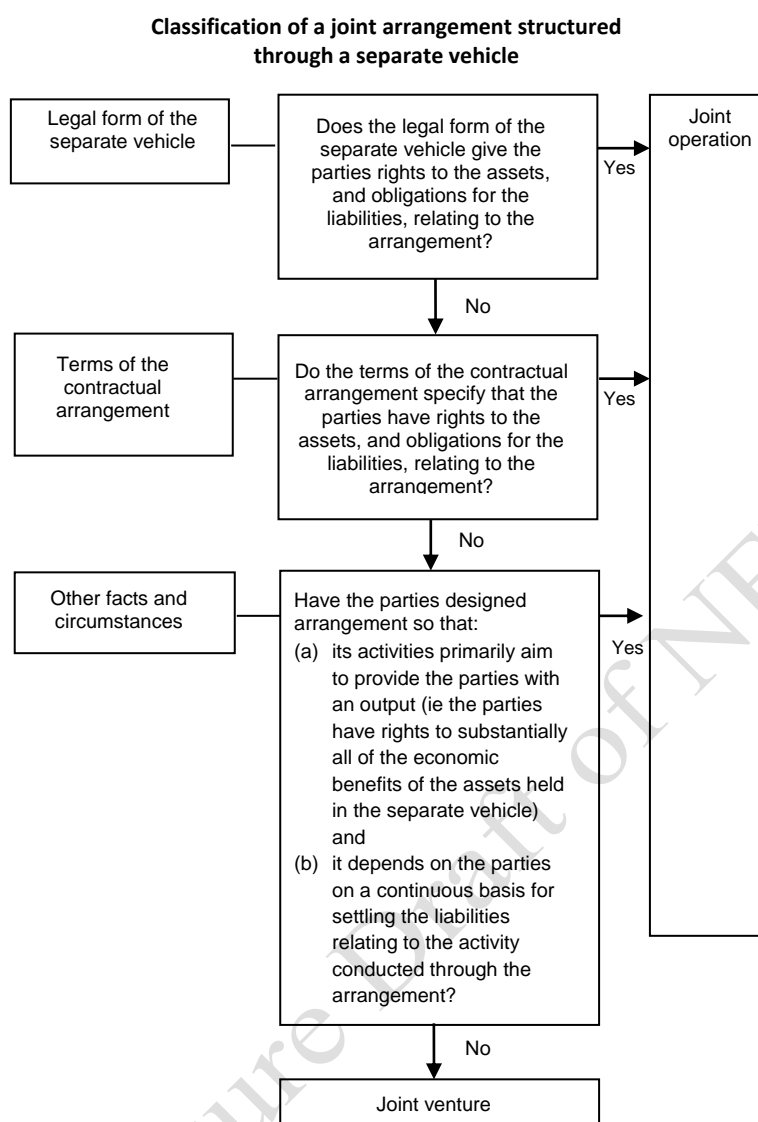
**Classification of a joint arrangement structured through a separate vehicle**

Legal form of the separate vehicle

Does the legal form of the separate vehicle give the parties rights to the assets, and obligations for the liabilities, relating to the arrangement?

Yes

Joint operation

No

Terms of the contractual arrangement

Do the terms of the contractual arrangement specify that the parties have rights to the assets, and obligations for the liabilities, relating to the arrangement?

Yes

No

Other facts and circumstances

Have the parties designed arrangement so that:
(a) its activities primarily aim to provide the parties with an output (ie the parties have rights to substantially all of the economic benefits of the assets held in the separate vehicle) and
(b) it depends on the parties on a continuous basis for settling the liabilities relating to the activity conducted through the arrangement?

Yes

No

Joint venture

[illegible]ure Draft of N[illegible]